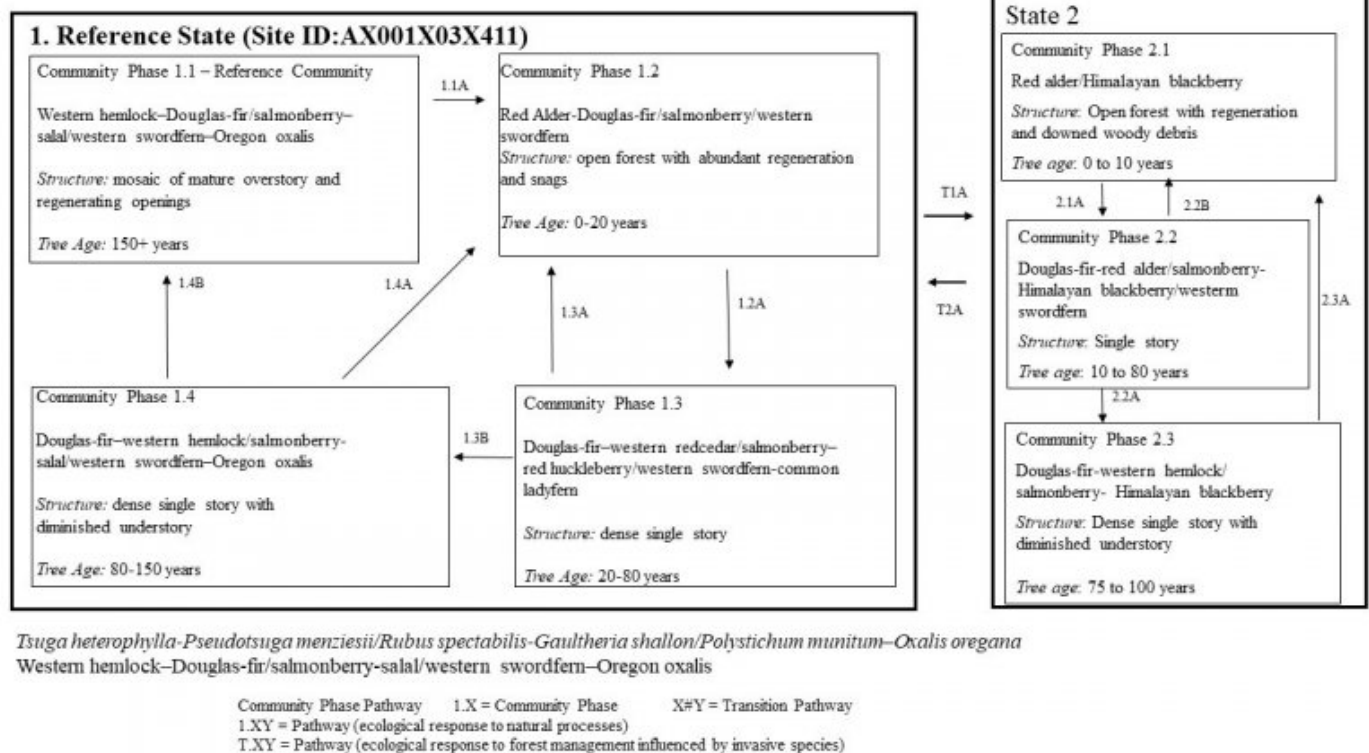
1. Reference State (Site ID:AX001X03X411)

Community Phase 1.1 – Reference Community

Western hemlock–Douglas-fir/salmonberry–salal/western swordfern–Oregon oxalis

*Structure:* mosaic of mature overstory and regenerating openings

*Tree Age:* 150+ years

1.1A

Community Phase 1.2

Red Alder-Douglas-fir/salmonberry/western swordfern

*Structure:* open forest with abundant regeneration and snags

*Tree Age:* 0-20 years

1.4B

1.4A

1.3A

1.2A

Community Phase 1.4

Douglas-fir–western hemlock/salmonberry-salal/western swordfern–Oregon oxalis

*Structure:* dense single story with diminished understory

*Tree Age:* 80-150 years

1.3B

Community Phase 1.3

Douglas-fir–western redcedar/salmonberry–red huckleberry/western swordfern-common ladyfern

*Structure:* dense single story

*Tree Age:* 20-80 years

T1A

T2A

State 2

Community Phase 2.1

Red alder/Himalayan blackberry

*Structure:* Open forest with regeneration and downed woody debris

*Tree age:* 0 to 10 years

2.1A

2.2B

Community Phase 2.2

Douglas-fir-red alder/salmonberry-Himalayan blackberry/westerm swordfern

*Structure:* Single story

*Tree age:* 10 to 80 years

2.3A

2.2A

Community Phase 2.3

Douglas-fir-western hemlock/salmonberry- Himalayan blackberry

*Structure:* Dense single story with diminished understory

*Tree age:* 75 to 100 years

*Tsuga heterophylla-Pseudotsuga menziesii/Rubus spectabilis-Gaultheria shallon/Polystichum munitum–Oxalis oregana*
Western hemlock–Douglas-fir/salmonberry-salal/western swordfern–Oregon oxalis

Community Phase Pathway 1.X = Community Phase X#Y = Transition Pathway
1.XY = Pathway (ecological response to natural processes)
T.XY = Pathway (ecological response to forest management influenced by invasive species)